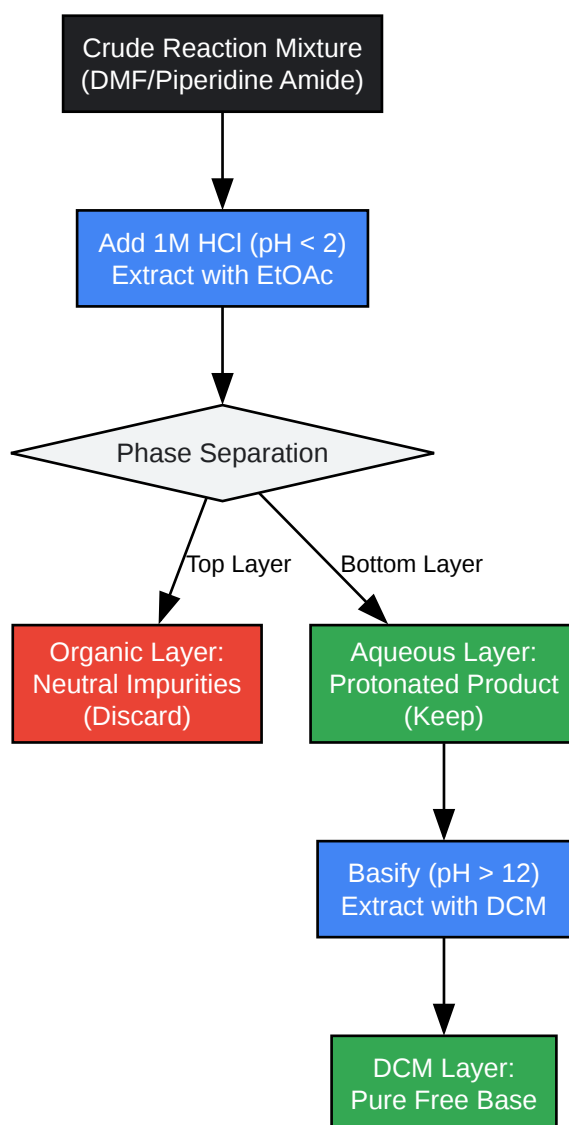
Crude Reaction Mixture
(DMF/Piperidine Amide)

Add 1M HCl (pH < 2)
Extract with EtOAc

Phase Separation

Top Layer

Bottom Layer

Organic Layer:
Neutral Impurities
(Discard)

Aqueous Layer:
Protonated Product
(Keep)

Basify (pH > 12)
Extract with DCM

DCM Layer:
Pure Free Base